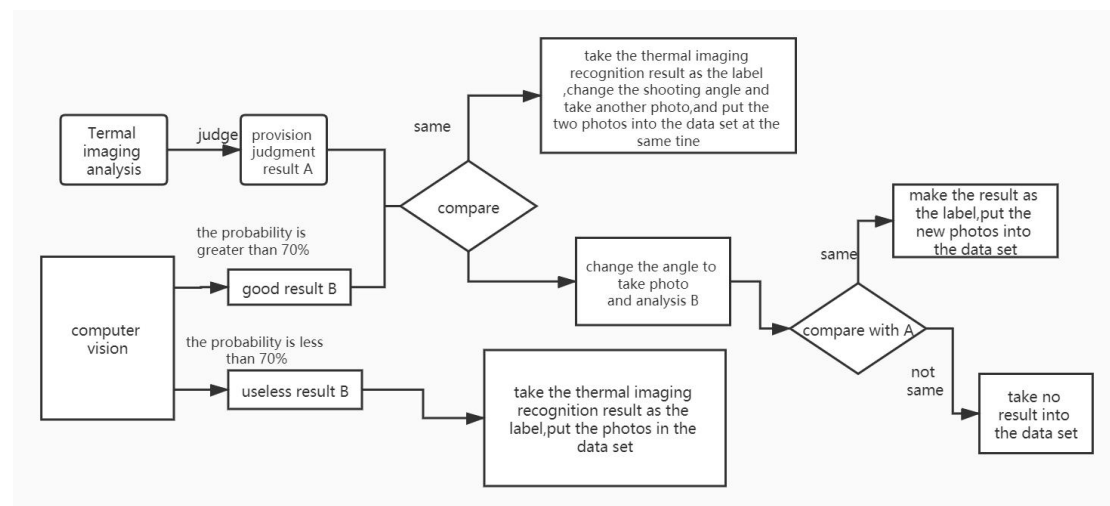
Termal imaging analysis

judge

provision judgment result A

same

take the thermal imaging recognition result as the label ,change the shooting angle and take another photo,and put the two photos into the data set at the same tine

compare

the probability is greater than 70%

good result B

computer vision

the probability is less than 70%

useless result B

take the thermal imaging recognition result as the label,put the photos in the data set

change the angle to take photo and analysis B

same

make the result as the label,put the new photos into the data set

compare with A

not same

take no result into the data set